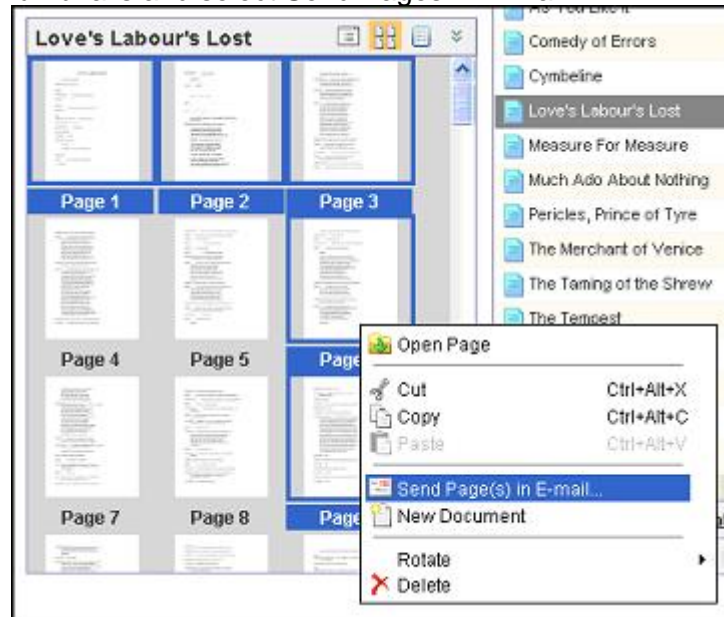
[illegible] Send Pages

Love's Labour's Lost

Page 1
Page 2
Page 3
Page 4
Page 5
Page
Page 7
Page 8
Page

As You Like It
Comedy of Errors
Cymbeline
Love's Labour's Lost
Measure For Measure
Much Ado About Nothing
Pericles, Prince of Tyre
The Merchant of Venice
The Taming of the Shrew
The Tempest

Open Page
Cut Ctrl+Alt+X
Copy Ctrl+Alt+C
Paste Ctrl+Alt+V
Send Page(s) in E-mail...
New Document
Rotate
Delete